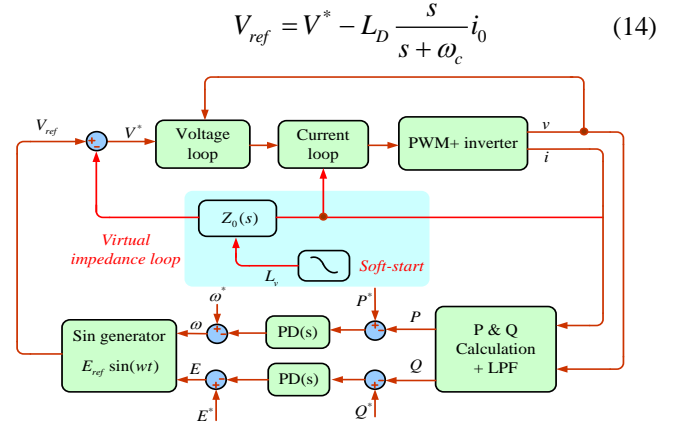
$$V_{ref} = V^* - L_D \frac{s}{s+\omega_c} i_0 \qquad (14)$$

$V_{ref}$

$V^*$

Voltage loop

Current loop

PWM+ inverter

$v$

$i$

$Z_0(s)$

Virtual impedance loop

$L_v$

Soft-start

$\omega^*$

$P^*$

Sin generator

$E_{ref}\sin(wt)$

$\omega$

PD(s)

$P$

P & Q Calculation + LPF

$E$

PD(s)

$Q$

$E^*$

$Q^*$